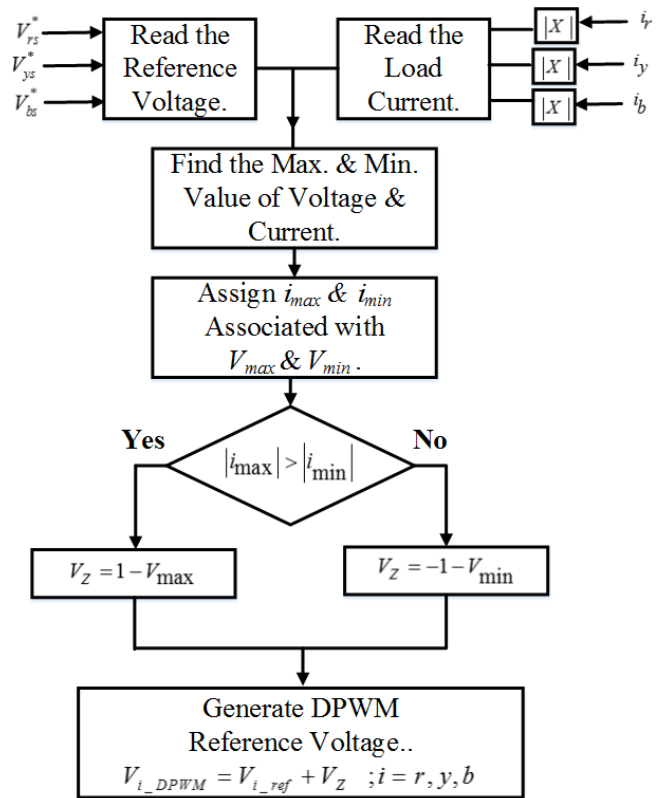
$V_{rs}^*$
$V_{ys}^*$
$V_{bs}^*$

Read the Reference Voltage.

Read the Load Current.

$|X|$
$|X|$
$|X|$

$i_r$
$i_y$
$i_b$

Find the Max. & Min. Value of Voltage & Current.

Assign $i_{max}$ & $i_{min}$ Associated with $V_{max}$ & $V_{min}$.

Yes

$|i_{\max}| > |i_{\min}|$

No

$V_Z = 1 - V_{\max}$

$V_Z = -1 - V_{\min}$

Generate DPWM Reference Voltage..
$V_{i\_DPWM} = V_{i\_ref} + V_Z \quad ; i = r, y, b$